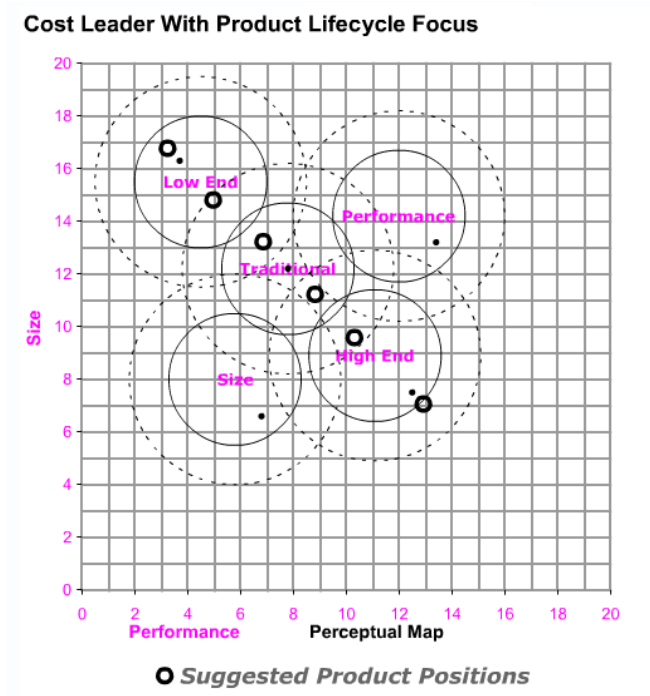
Cost Leader With Product Lifecycle Focus

20
18
16
14
12
10
8
6
4
2
0

Size

Low End
Performance
Traditional
High End
Size

0 2 4 6 8 10 12 14 16 18 20

Performance

Perceptual Map

Suggested Product Positions